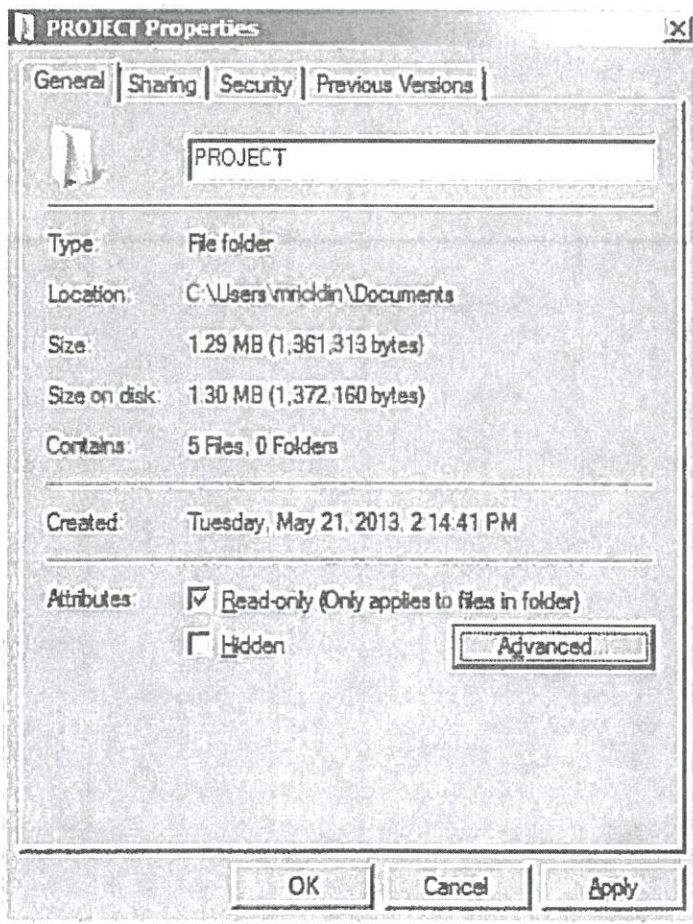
PROJECT Properties

General | Sharing | Security | Previous Versions

PROJECT

Type: File folder

Location: C:\Users\mricldin\Documents

Size: 1.29 MB (1,361,313 bytes)

Size on disk: 1.30 MB (1,372,160 bytes)

Contains: 5 Files, 0 Folders

Created: Tuesday, May 21, 2013, 2:14:41 PM

Attributes: Read-only (Only applies to files in folder)

Hidden

Advanced...

OK Cancel Apply